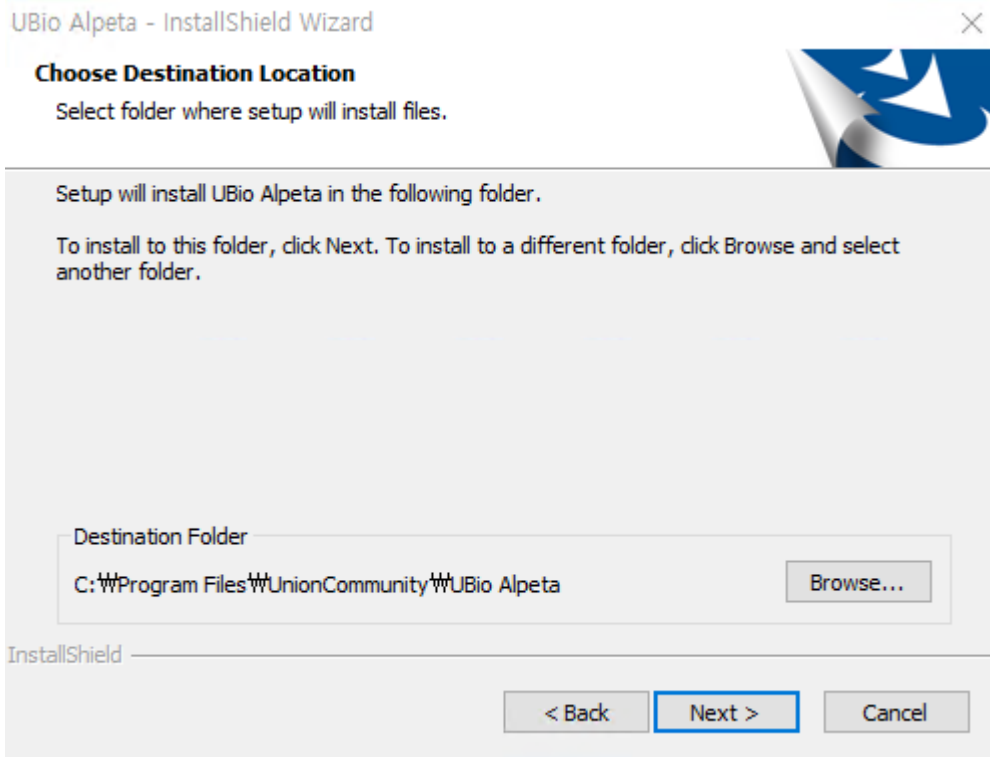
UBio Alpeta - InstallShield Wizard

Choose Destination Location

Select folder where setup will install files.

Setup will install UBio Alpeta in the following folder.

To install to this folder, click Next. To install to a different folder, click Browse and select another folder.

Destination Folder

C:₩Program Files₩UnionCommunity₩UBio Alpeta

Browse...

InstallShield

< Back

Next >

Cancel